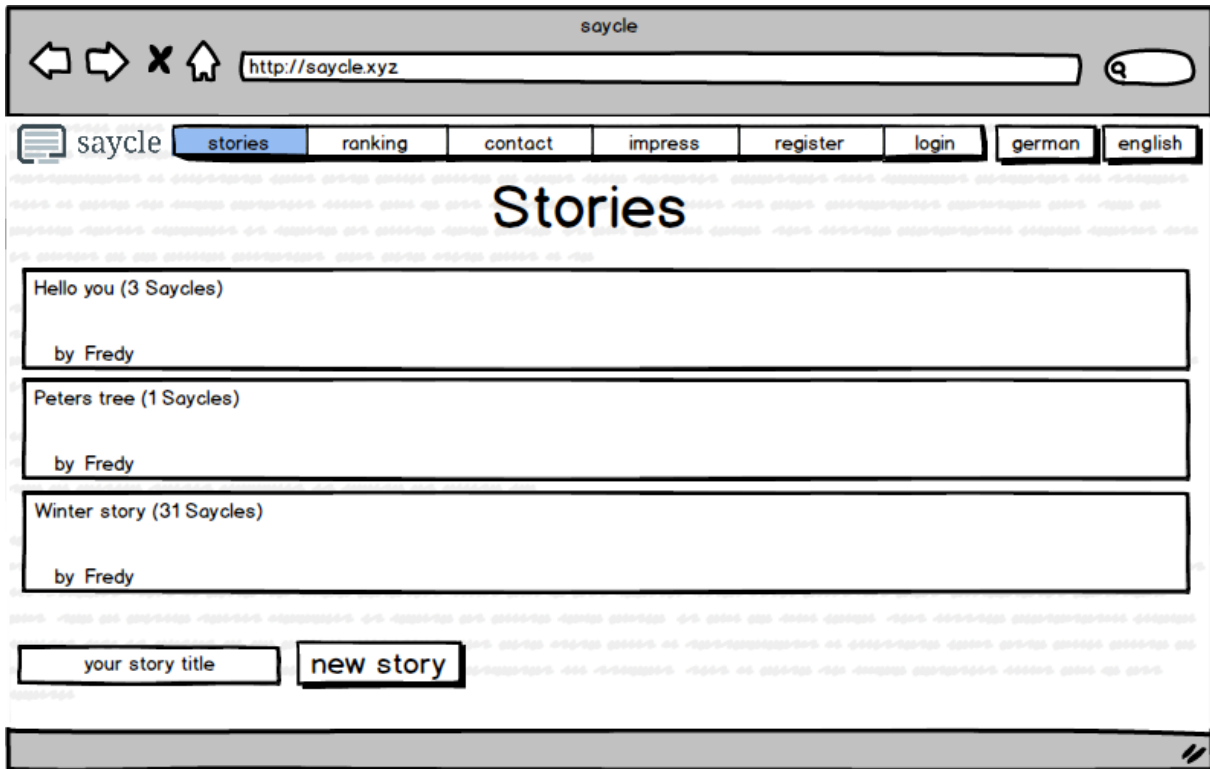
saycle

http://saycle.xyz

saycle

stories | ranking | contact | impress | register | login | german | english

Stories

Hello you (3 Saycles)

by Fredy

Peters tree (1 Saycles)

by Fredy

Winter story (31 Saycles)

by Fredy

your story title

new story